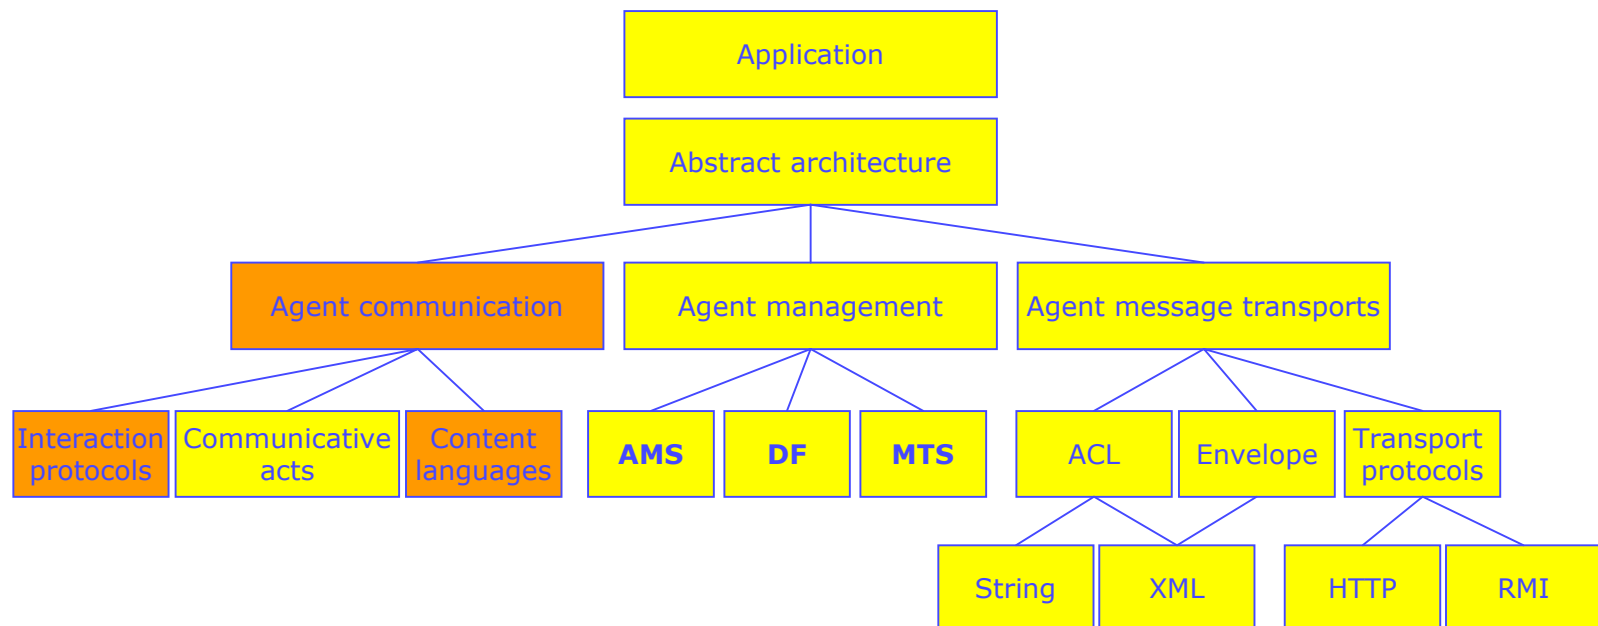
Application

Abstract architecture

Agent communication

Agent management

Agent message transports

Interaction protocols

Communicative acts

Content languages

AMS

DF

MTS

ACL

Envelope

Transport protocols

String

XML

HTTP

RMI